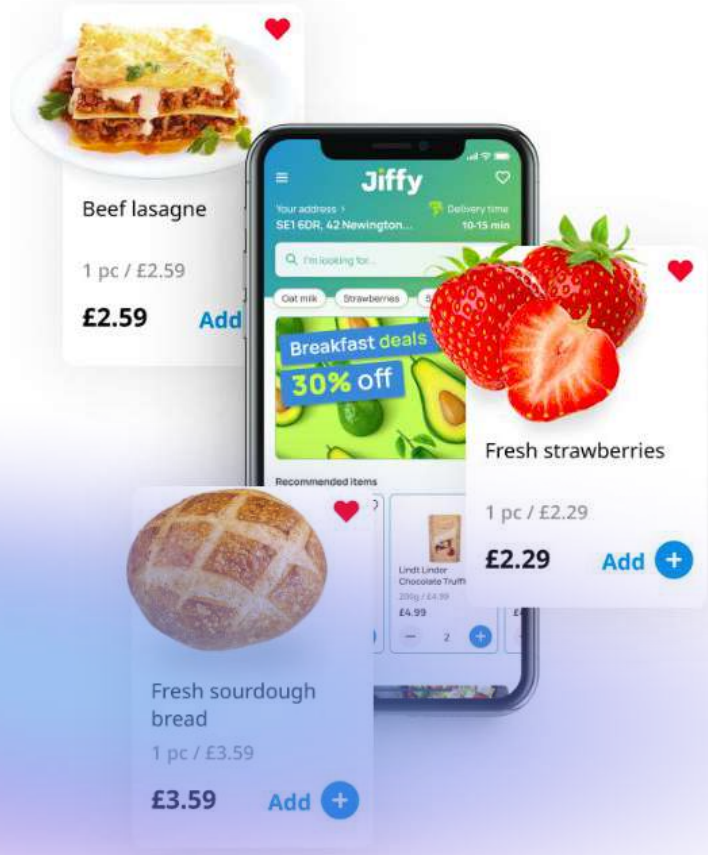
Beef lasagne

1 pc / £2.59

£2.59 Add

Jiffy

Your address >
SE1 6DR, 42 Newington...

Delivery time
10-15 min

I'm looking for...

Oat milk Strawberries

Breakfast deals
30% off

Recommended items

Lindt Lindor Chocolate Truffl
200g / £4.99
£4.99
2

Fresh strawberries

1 pc / £2.29

£2.29 Add

Fresh sourdough bread

1 pc / £3.59

£3.59 Add